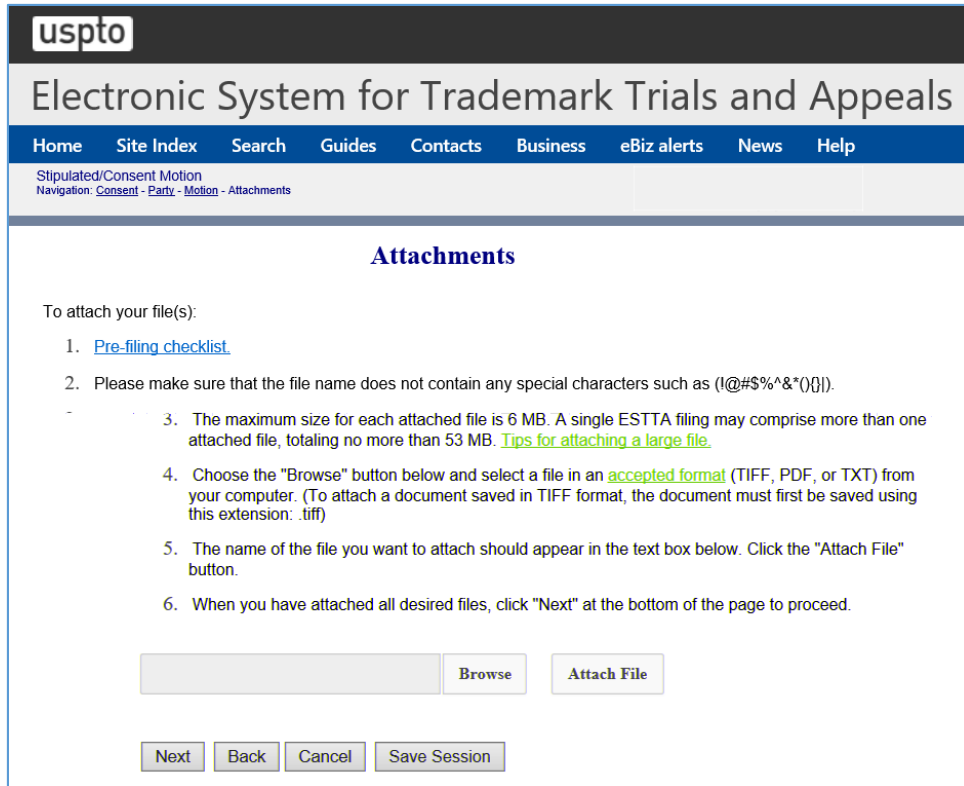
uspto

Electronic System for Trademark Trials and Appeals

Home Site Index Search Guides Contacts Business eBiz alerts News Help

Stipulated/Consent Motion
Navigation: Consent - Party - Motion - Attachments

Attachments

To attach your file(s):

1. Pre-filing checklist.

2. Please make sure that the file name does not contain any special characters such as (!@#$%^&*(){}|).

3. The maximum size for each attached file is 6 MB. A single ESTTA filing may comprise more than one attached file, totaling no more than 53 MB. Tips for attaching a large file.

4. Choose the "Browse" button below and select a file in an accepted format (TIFF, PDF, or TXT) from your computer. (To attach a document saved in TIFF format, the document must first be saved using this extension: .tiff)

5. The name of the file you want to attach should appear in the text box below. Click the "Attach File" button.

6. When you have attached all desired files, click "Next" at the bottom of the page to proceed.

Browse Attach File

Next Back Cancel Save Session